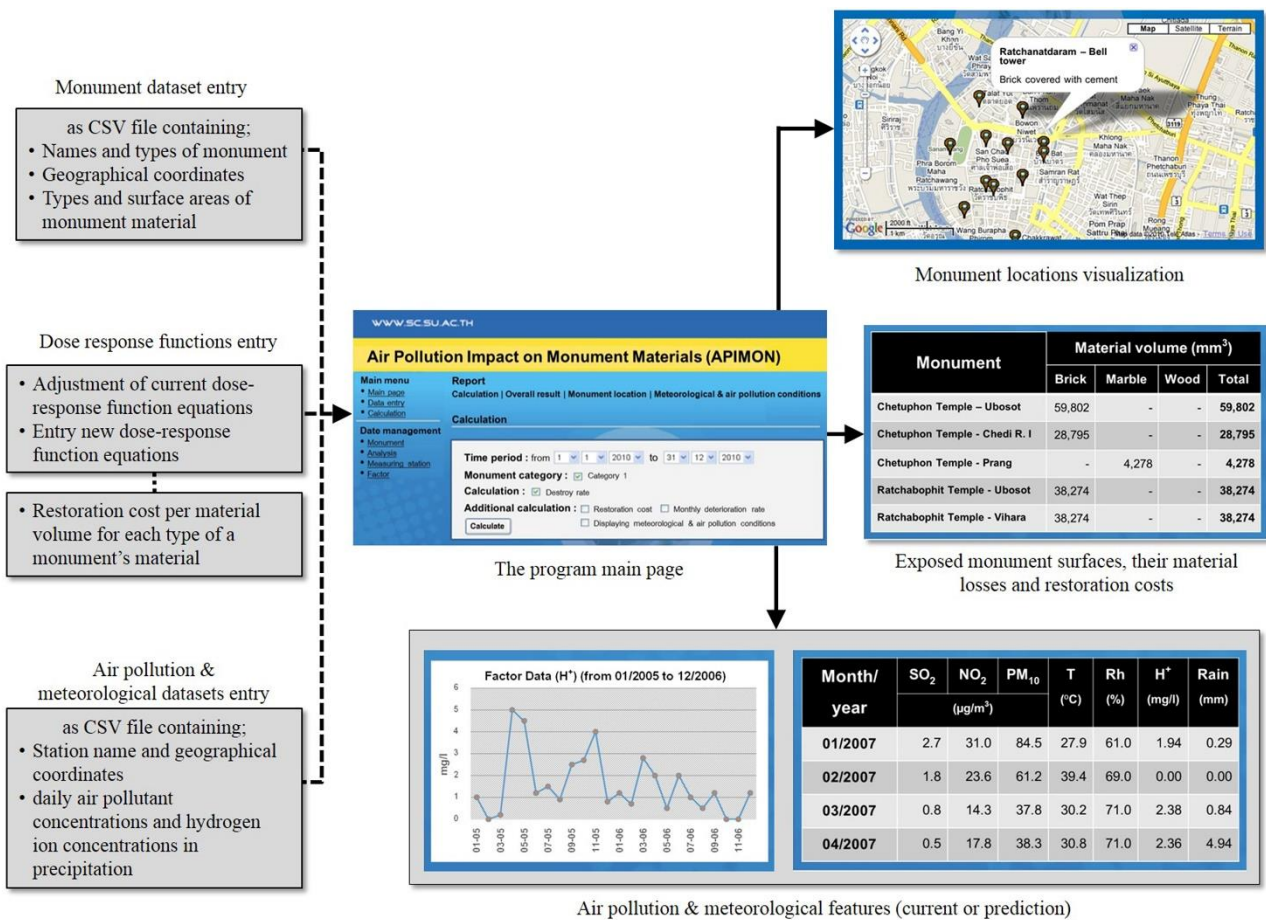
Monument dataset entry

as CSV file containing;
• Names and types of monument
• Geographical coordinates
• Types and surface areas of monument material

Dose response functions entry

• Adjustment of current dose-response function equations
• Entry new dose-response function equations

• Restoration cost per material volume for each type of a monument's material

Air pollution & meteorological datasets entry

as CSV file containing;
• Station name and geographical coordinates
• daily air pollutant concentrations and hydrogen ion concentrations in precipitation

Map Satellite Terrain

Ratchanatdaram – Bell tower

Brick covered with cement

Google

Monument locations visualization

WWW.SC.SU.AC.TH

Air Pollution Impact on Monument Materials (APIMON)

Main menu
• Main page
• Data entry
• Calculation

Date management
• Monument
• Analysis
• Measuring station
• Factor

Report
Calculation | Overall result | Monument location | Meteorological & air pollution conditions

Calculation

Time period : from 1 1 2010 to 31 12 2010
Monument category : Category 1
Calculation : Destroy rate
Additional calculation : Restoration cost Monthly deterioration rate Displaying meteorological & air pollution conditions
Calculate

The program main page

| Monument | Material volume (mm$^3$) | | | |
|---|---|---|---|---|
| | Brick | Marble | Wood | Total |
| Chetuphon Temple – Ubosot | 59,802 | - | - | 59,802 |
| Chetuphon Temple - Chedi R. I | 28,795 | - | - | 28,795 |
| Chetuphon Temple - Prang | - | 4,278 | - | 4,278 |
| Ratchabophit Temple - Ubosot | 38,274 | - | - | 38,274 |
| Ratchabophit Temple - Vihara | 38,274 | - | - | 38,274 |

Exposed monument surfaces, their material losses and restoration costs

Factor Data (H$^+$) (from 01/2005 to 12/2006)

mg/l
0 1 2 3 4 5 6
01-05 03-05 05-05 07-05 09-05 11-05 01-06 03-06 05-06 07-06 09-06 11-06

| Month/ year | SO$_2$ | NO$_2$ | PM$_{10}$ | T (°C) | Rh (%) | H$^+$ (mg/l) | Rain (mm) |
|---|---|---|---|---|---|---|---|
| | (µg/m$^3$) | | | | | | |
| 01/2007 | 2.7 | 31.0 | 84.5 | 27.9 | 61.0 | 1.94 | 0.29 |
| 02/2007 | 1.8 | 23.6 | 61.2 | 39.4 | 69.0 | 0.00 | 0.00 |
| 03/2007 | 0.8 | 14.3 | 37.8 | 30.2 | 71.0 | 2.38 | 0.84 |
| 04/2007 | 0.5 | 17.8 | 38.3 | 30.8 | 71.0 | 2.36 | 4.94 |

Air pollution & meteorological features (current or prediction)